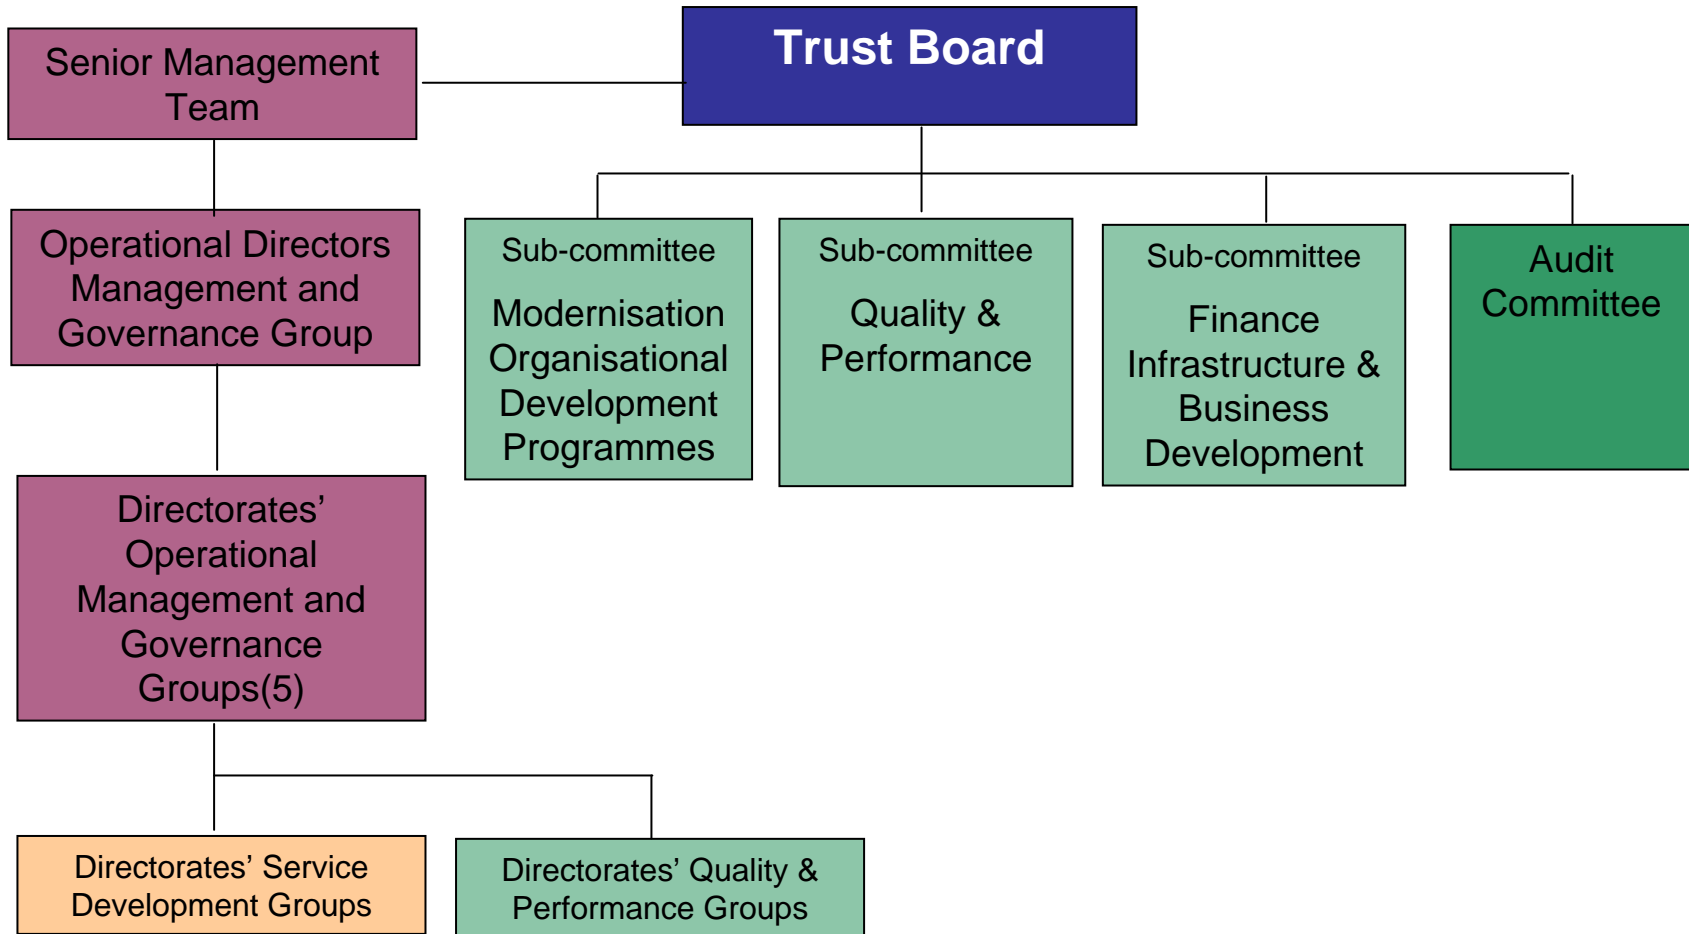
Trust Board

Senior Management Team

Sub-committee

Modernisation Organisational Development Programmes

Sub-committee

Quality & Performance

Sub-committee

Finance Infrastructure & Business Development

Audit Committee

Operational Directors Management and Governance Group

Directorates' Operational Management and Governance Groups(5)

Directorates' Service Development Groups

Directorates' Quality & Performance Groups